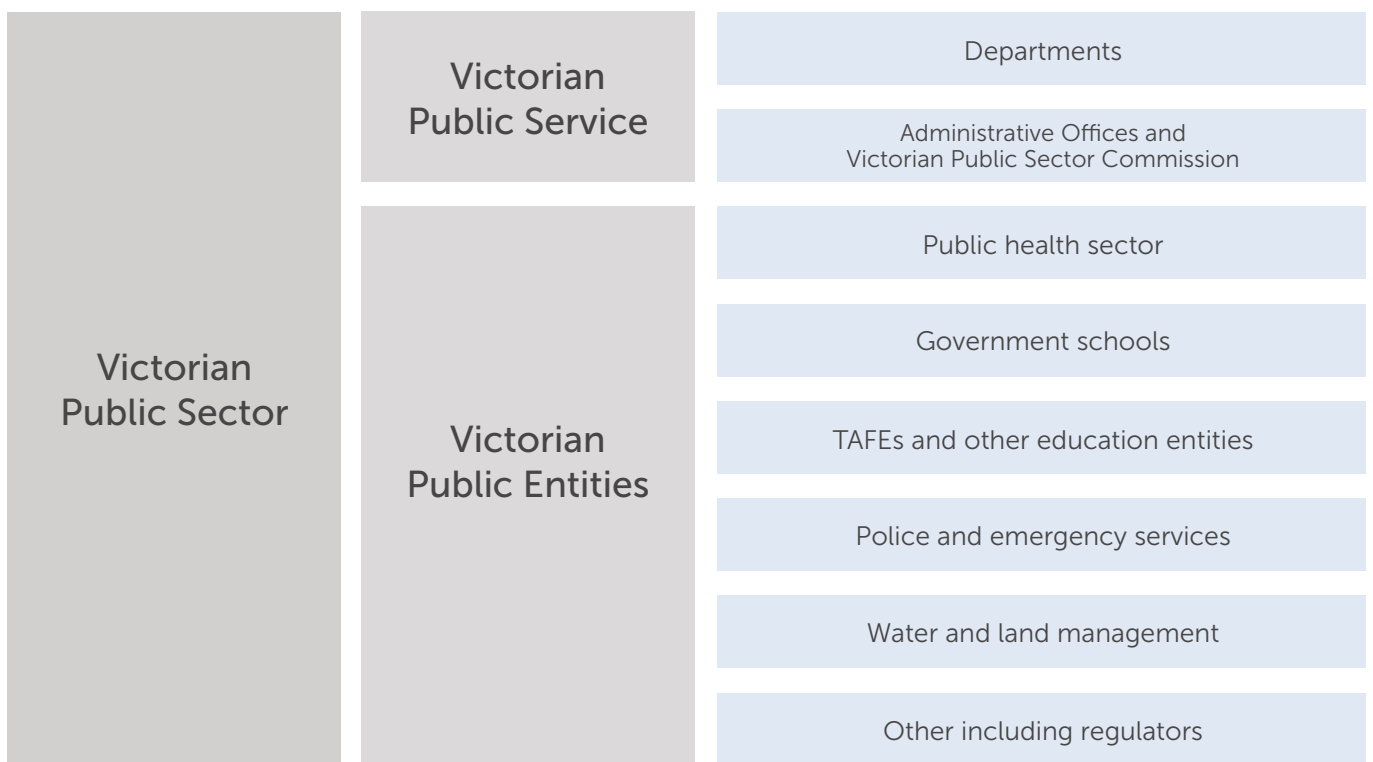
Victorian Public Sector

Victorian Public Service

Departments

Administrative Offices and Victorian Public Sector Commission

Victorian Public Entities

Public health sector

Government schools

TAFEs and other education entities

Police and emergency services

Water and land management

Other including regulators